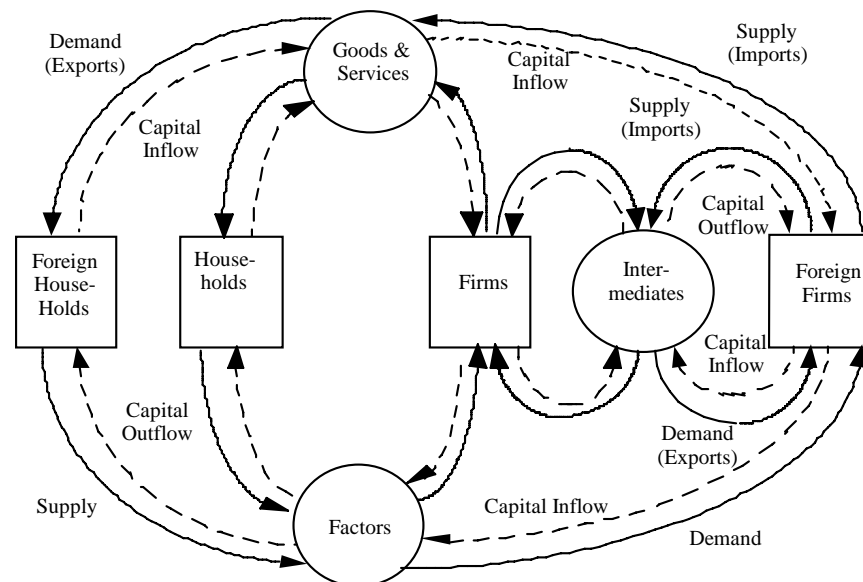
Demand (Exports)

Goods & Services

Capital Inflow

Supply (Imports)

Capital Inflow

Supply (Imports)

Capital Outflow

Foreign House-Holds

House-holds

Firms

Inter-mediates

Foreign Firms

Capital Inflow

Capital Outflow

Demand (Exports)

Supply

Capital Inflow

Factors

Demand